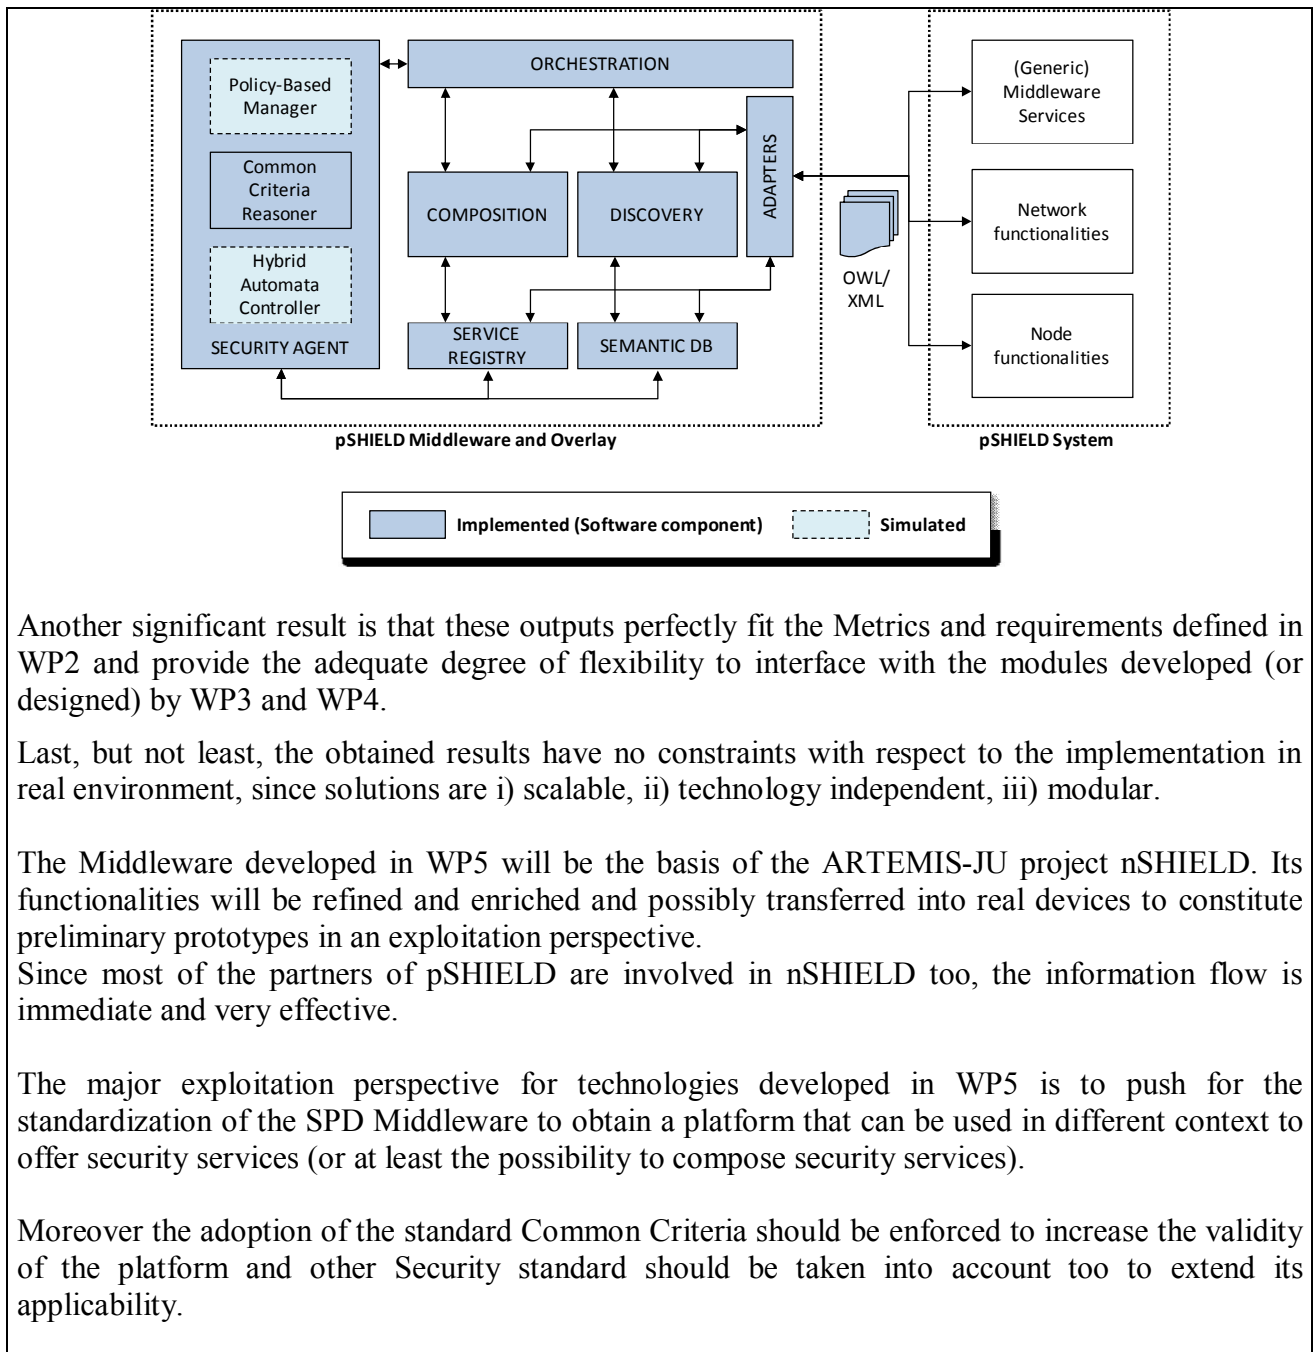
Policy-Based Manager

Common Criteria Reasoner

Hybrid Automata Controller

SECURITY AGENT

ORCHESTRATION

COMPOSITION

DISCOVERY

ADAPTERS

SERVICE REGISTRY

SEMANTIC DB

OWL/ XML

(Generic) Middleware Services

Network functionalities

Node functionalities

pSHIELD Middleware and Overlay

pSHIELD System

Implemented (Software component)

Simulated

Another significant result is that these outputs perfectly fit the Metrics and requirements defined in WP2 and provide the adequate degree of flexibility to interface with the modules developed (or designed) by WP3 and WP4.

Last, but not least, the obtained results have no constraints with respect to the implementation in real environment, since solutions are i) scalable, ii) technology independent, iii) modular.

The Middleware developed in WP5 will be the basis of the ARTEMIS-JU project nSHIELD. Its functionalities will be refined and enriched and possibly transferred into real devices to constitute preliminary prototypes in an exploitation perspective.
Since most of the partners of pSHIELD are involved in nSHIELD too, the information flow is immediate and very effective.

The major exploitation perspective for technologies developed in WP5 is to push for the standardization of the SPD Middleware to obtain a platform that can be used in different context to offer security services (or at least the possibility to compose security services).

Moreover the adoption of the standard Common Criteria should be enforced to increase the validity of the platform and other Security standard should be taken into account too to extend its applicability.